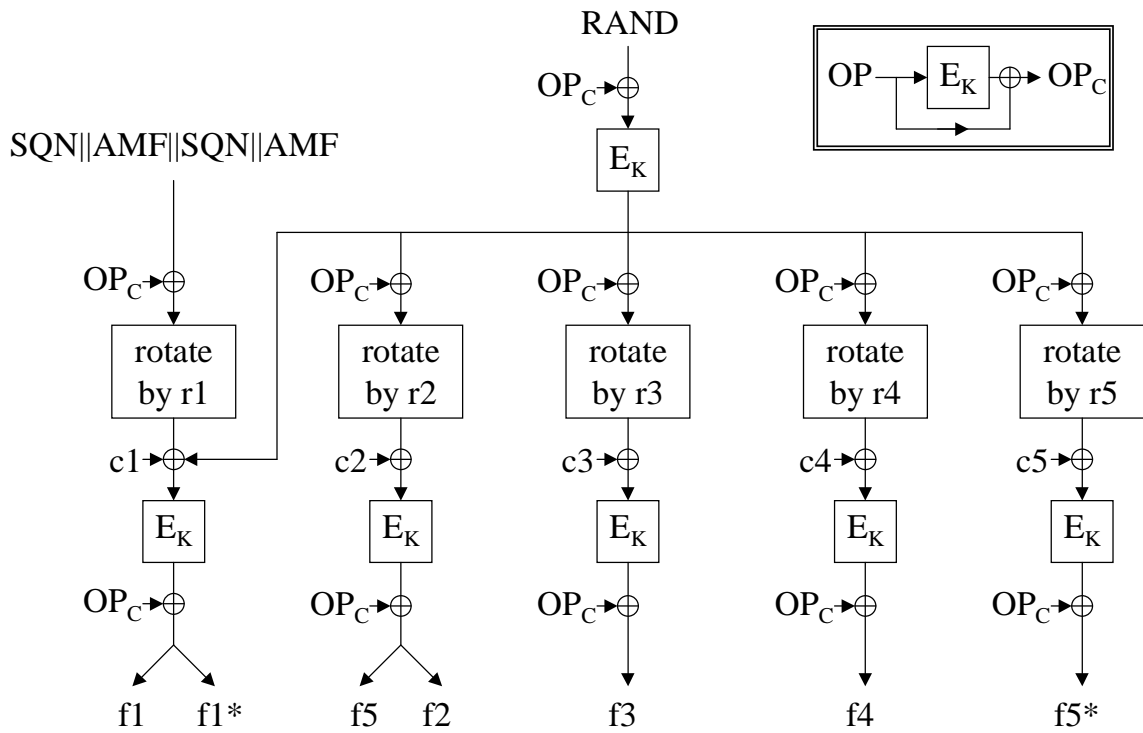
RAND

$OP$ $E_K$ $OP_C$

$OP_C$

SQN||AMF||SQN||AMF

$E_K$

$OP_C$ $OP_C$ $OP_C$ $OP_C$ $OP_C$

rotate by r1

rotate by r2

rotate by r3

rotate by r4

rotate by r5

c1 c2 c3 c4 c5

$E_K$ $E_K$ $E_K$ $E_K$ $E_K$

$OP_C$ $OP_C$ $OP_C$ $OP_C$ $OP_C$

f1 f1* f5 f2 f3 f4 f5*